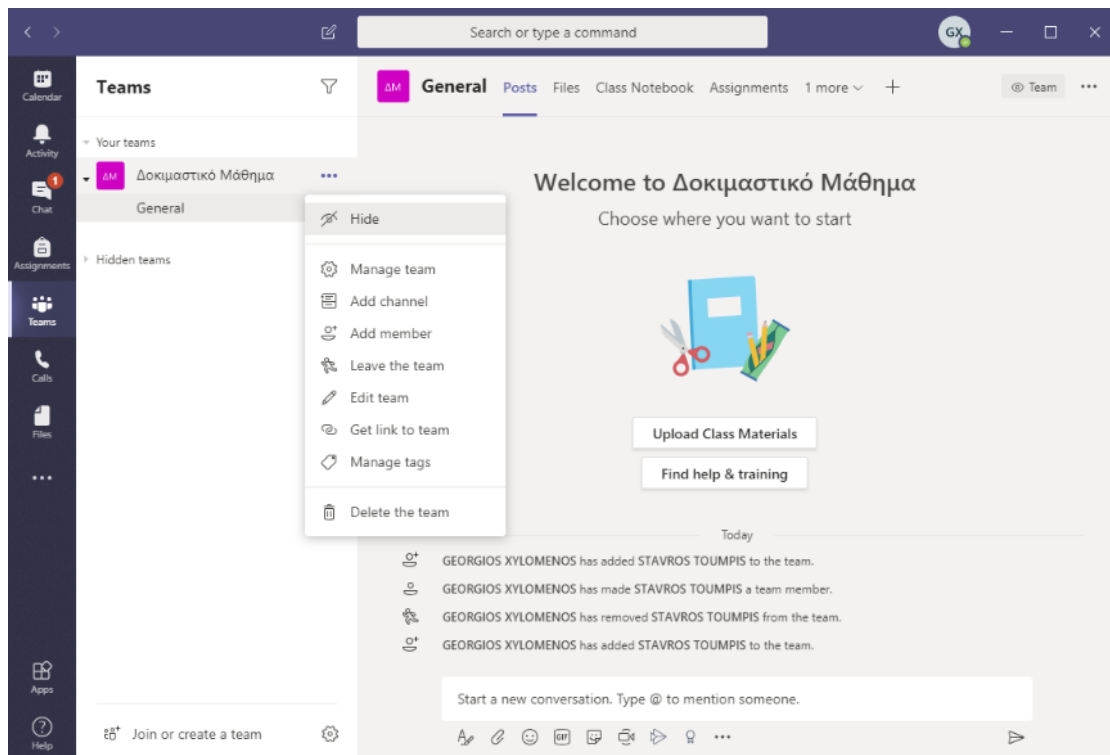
Search or type a command

GX

Calendar
Activity
1
Chat
Assignments
Teams
Calls
Files
...
Apps
Help

Teams

Your teams
ΔΜ Δοκιμαστικό Μάθημα ...
General

Hidden teams

Hide
Manage team
Add channel
Add member
Leave the team
Edit team
Get link to team
Manage tags
Delete the team

Join or create a team

ΔΜ General Posts Files Class Notebook Assignments 1 more +

Team ...

Welcome to Δοκιμαστικό Μάθημα

Choose where you want to start

Upload Class Materials

Find help & training

Today

GEORGIOS XYLOMENOS has added STAVROS TOUMPIS to the team.

GEORGIOS XYLOMENOS has made STAVROS TOUMPIS a team member.

GEORGIOS XYLOMENOS has removed STAVROS TOUMPIS from the team.

GEORGIOS XYLOMENOS has added STAVROS TOUMPIS to the team.

Start a new conversation. Type @ to mention someone.